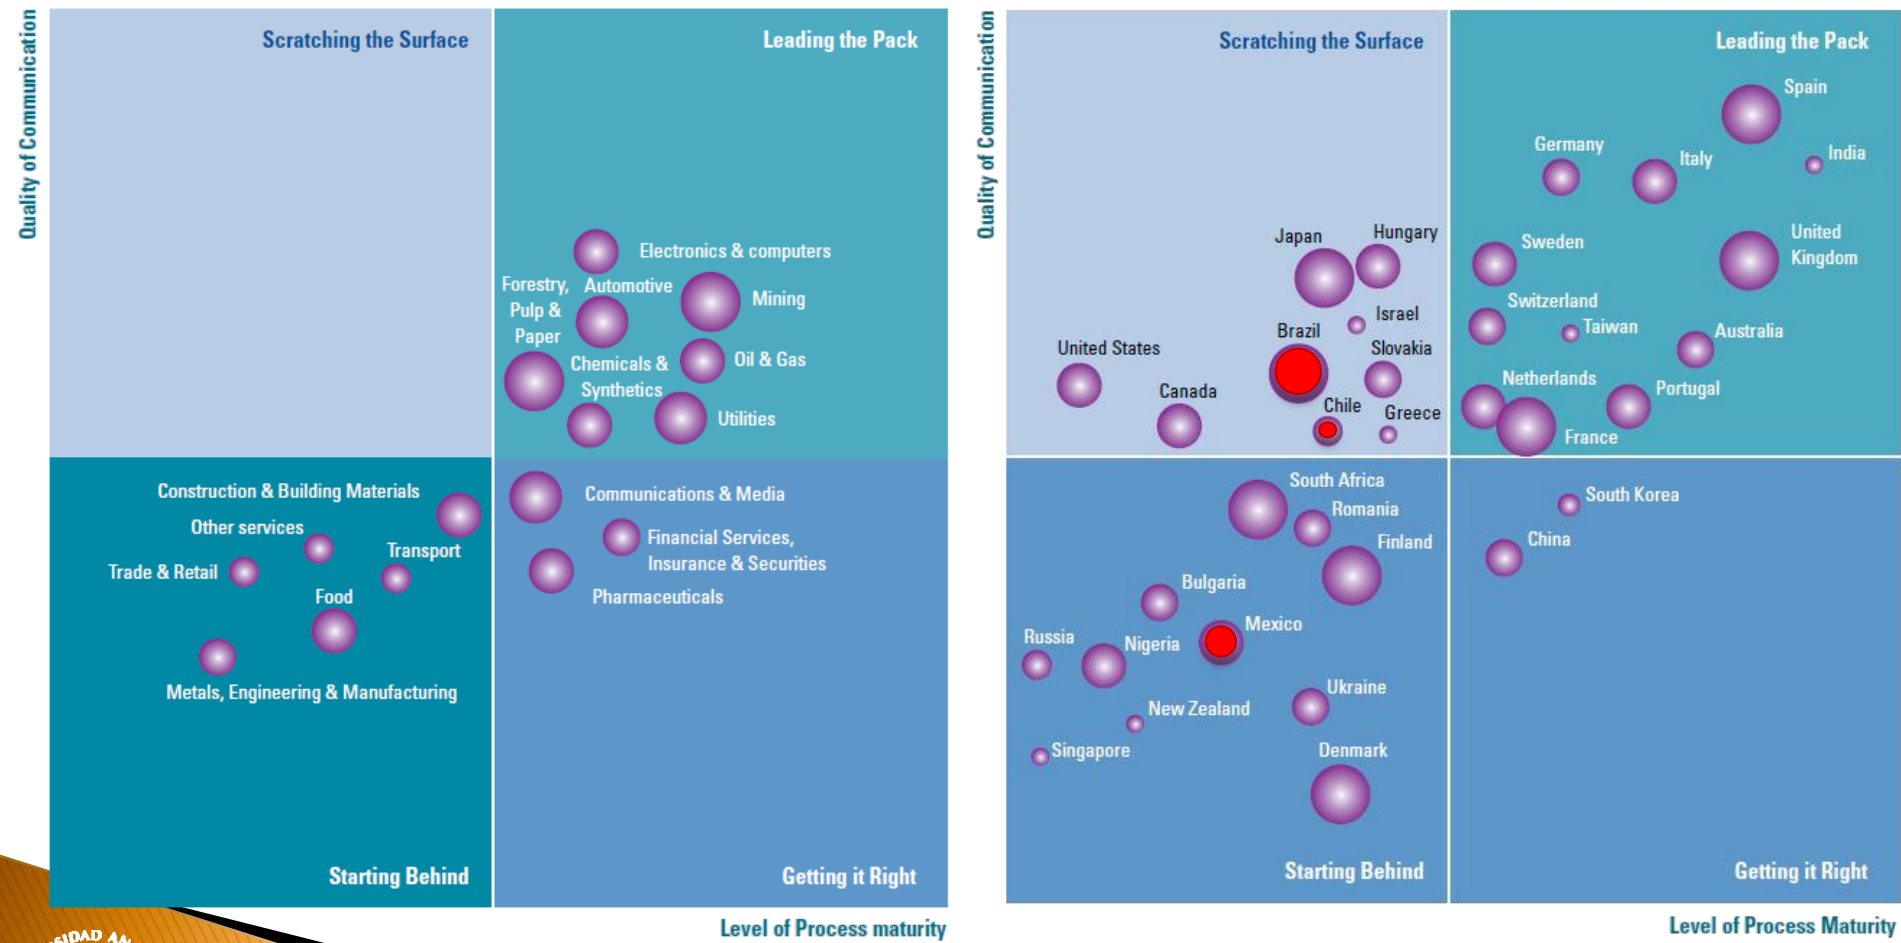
Quality of Communication

Scratching the Surface

Leading the Pack

Electronics & computers

Forestry, Pulp & Paper

Automotive

Mining

Chemicals & Synthetics

Oil & Gas

Utilities

Construction & Building Materials

Other services

Transport

Trade & Retail

Food

Metals, Engineering & Manufacturing

Communications & Media

Financial Services, Insurance & Securities

Pharmaceuticals

Starting Behind

Getting it Right

Level of Process maturity

Quality of Communication

Scratching the Surface

Leading the Pack

Spain

Germany

Italy

India

Japan

Hungary

Sweden

United Kingdom

Switzerland

Taiwan

Israel

Brazil

Slovakia

Australia

United States

Canada

Netherlands

Portugal

Chile

Greece

France

South Africa

Romania

Finland

South Korea

China

Bulgaria

Mexico

Russia

Nigeria

Ukraine

New Zealand

Singapore

Denmark

Starting Behind

Getting it Right

Level of Process Maturity

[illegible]IDAD A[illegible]